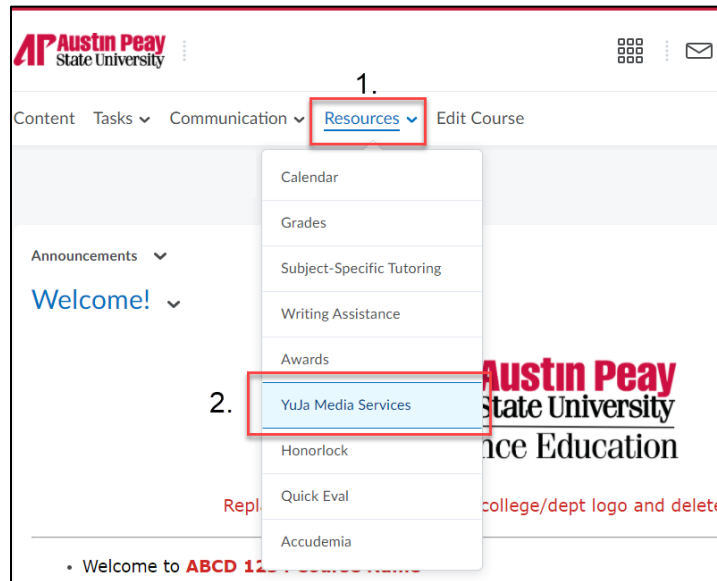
AP Austin Peay State University

1.

Content Tasks Communication Resources Edit Course

Calendar
Grades
Subject-Specific Tutoring
Writing Assistance
Awards
YuJa Media Services
Honorlock
Quick Eval
Accudemia

2.

Announcements

Welcome!

Austin Peay State University
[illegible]nce Education

Repl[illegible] college/dept logo and delete

• Welcome to ABCD 12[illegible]